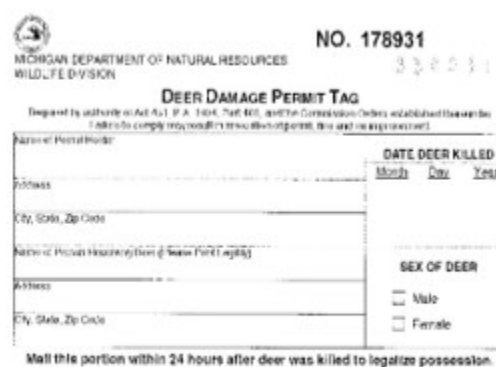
MICHIGAN DEPARTMENT OF NATURAL RESOURCES
WILDLIFE DIVISION

NO. 178931

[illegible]

DEER DAMAGE PERMIT TAG

Required by authority of Act 451, P.A. 1994, Part 401, and the Commission Orders established thereunder. Failure to comply may result in revocation of permit, fine and/or imprisonment.

Name of Permit Holder

Address

City, State, Zip Code

Name of Person Harvesting Deer (if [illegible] Permit Holder)

Address

City, State, Zip Code

DATE DEER KILLED
Month Day Year

SEX OF DEER

Male

Female

Mail this portion within 24 hours after deer was killed to legalize possession.